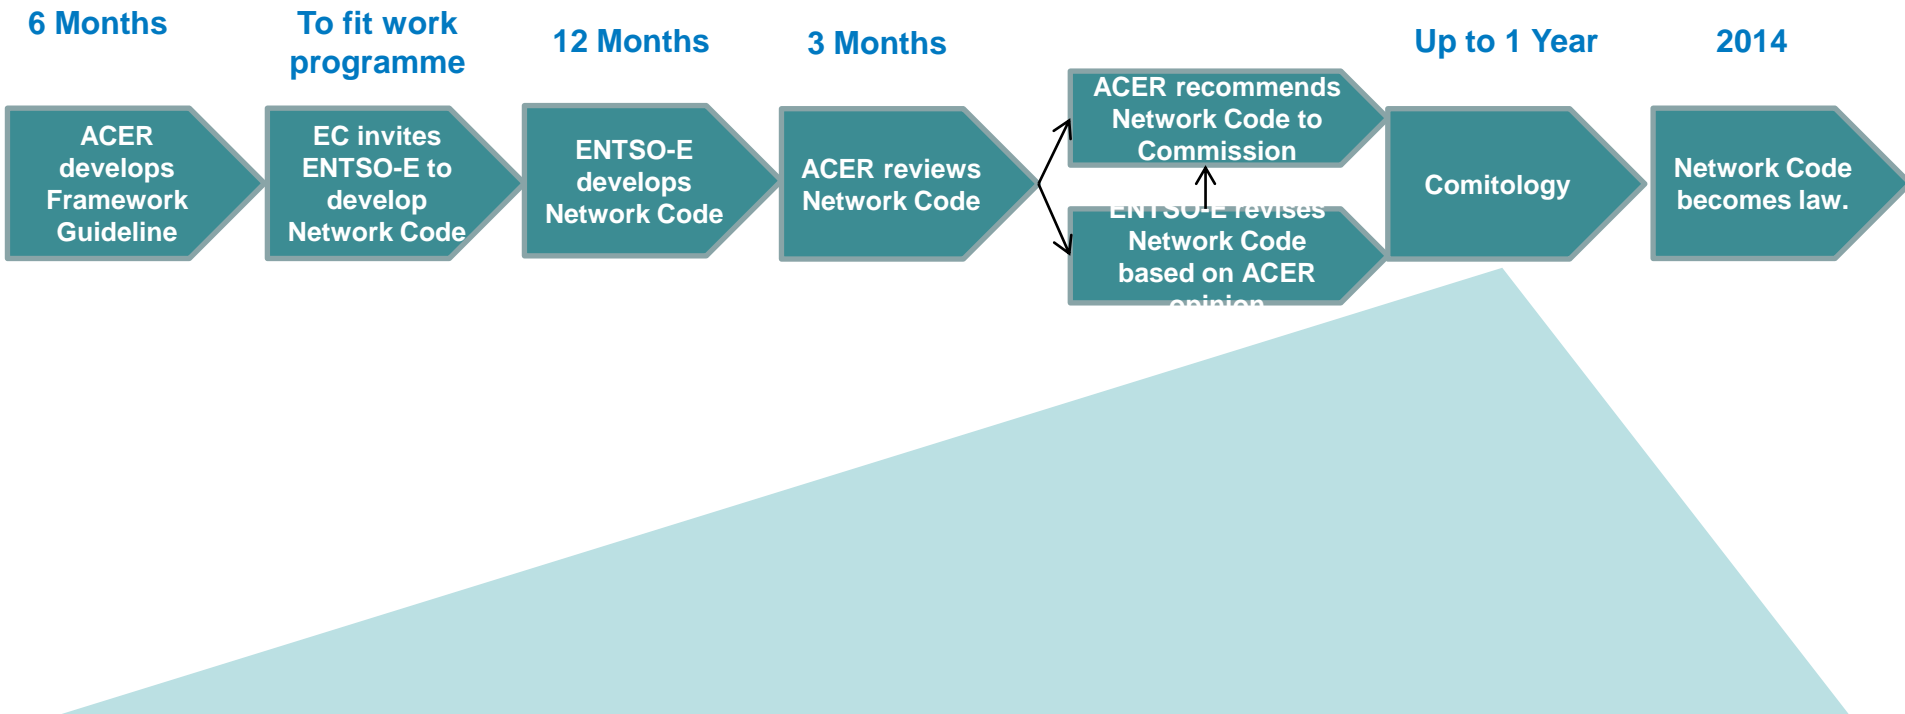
6 Months

To fit work programme

12 Months

3 Months

Up to 1 Year

2014

ACER develops Framework Guideline

EC invites ENTSO-E to develop Network Code

ENTSO-E develops Network Code

ACER reviews Network Code

ACER recommends Network Code to Commission

ENTSO-E revises Network Code based on ACER opinion

Comitology

Network Code becomes law.